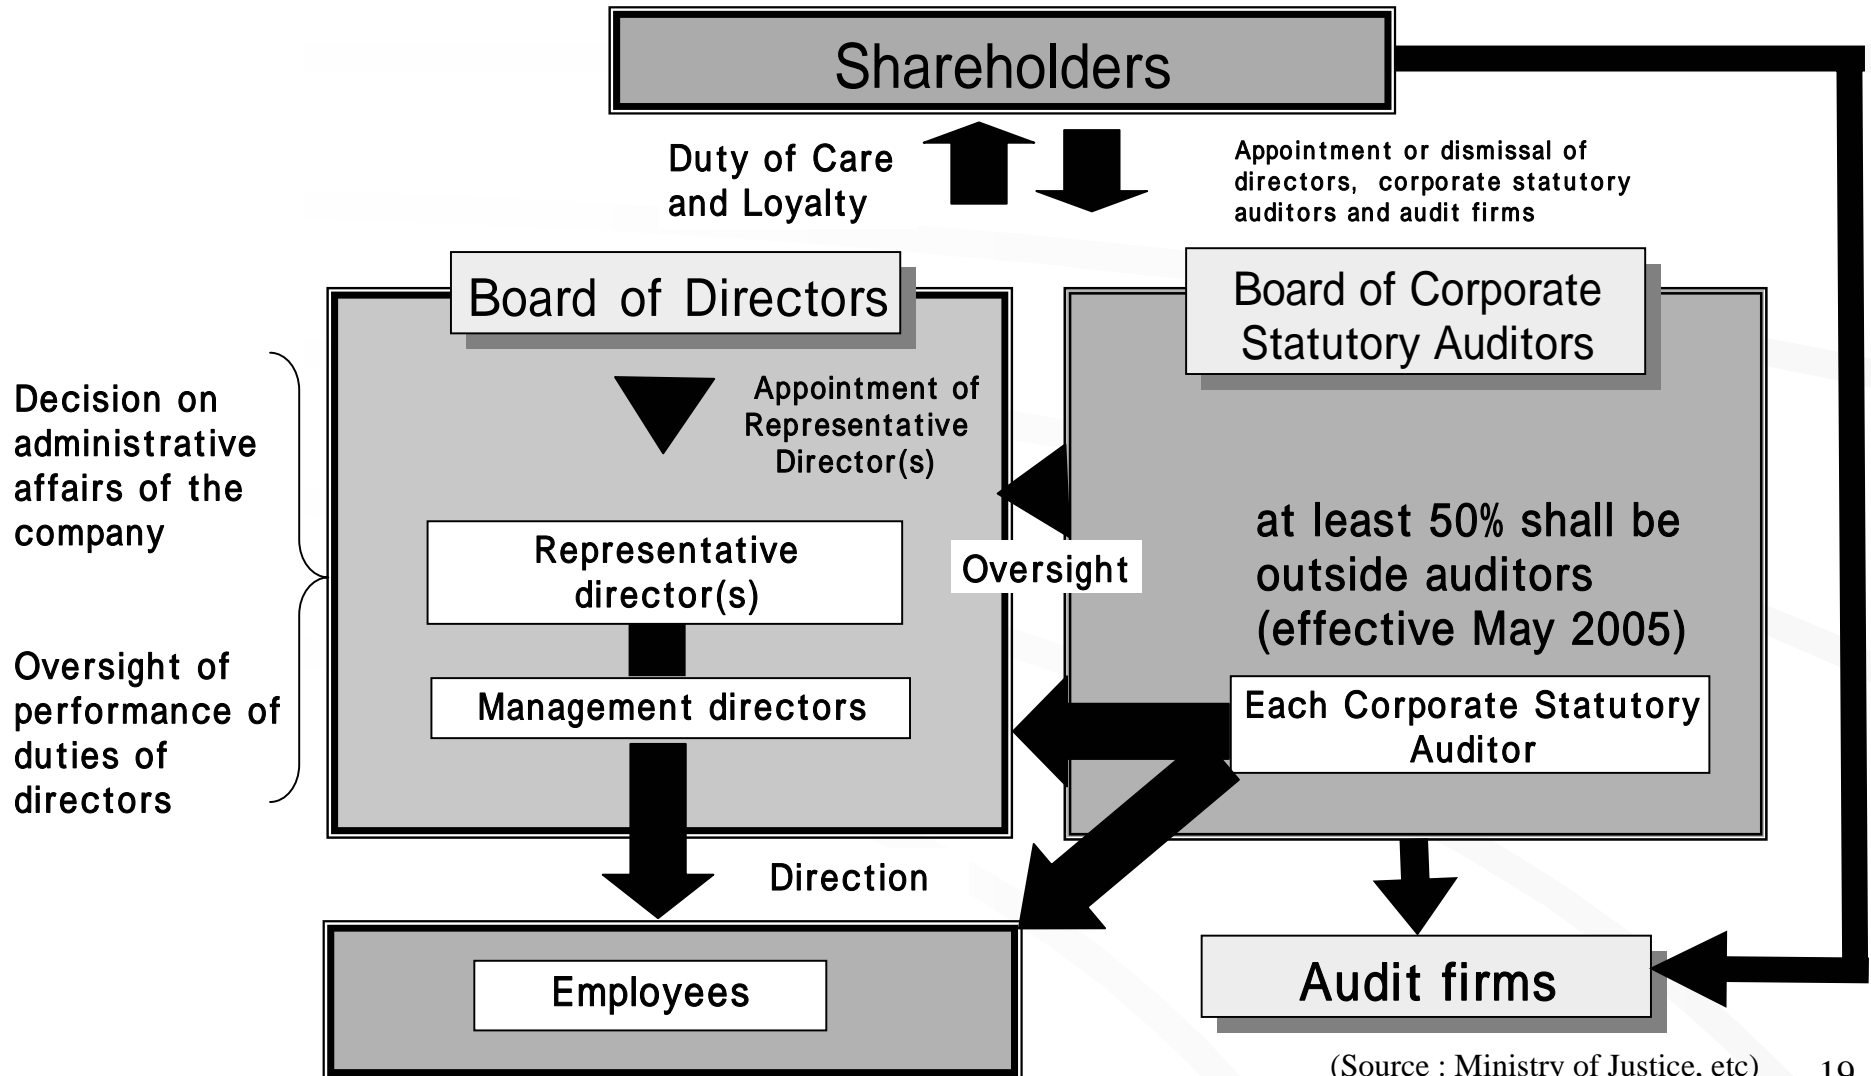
Shareholders

Duty of Care and Loyalty

Appointment or dismissal of directors, corporate statutory auditors and audit firms

Board of Directors

Board of Corporate Statutory Auditors

Decision on administrative affairs of the company

Oversight of performance of duties of directors

Appointment of Representative Director(s)

Representative director(s)

Management directors

Oversight

at least 50% shall be outside auditors (effective May 2005)

Each Corporate Statutory Auditor

Direction

Employees

Audit firms

(Source : Ministry of Justice, etc)

19